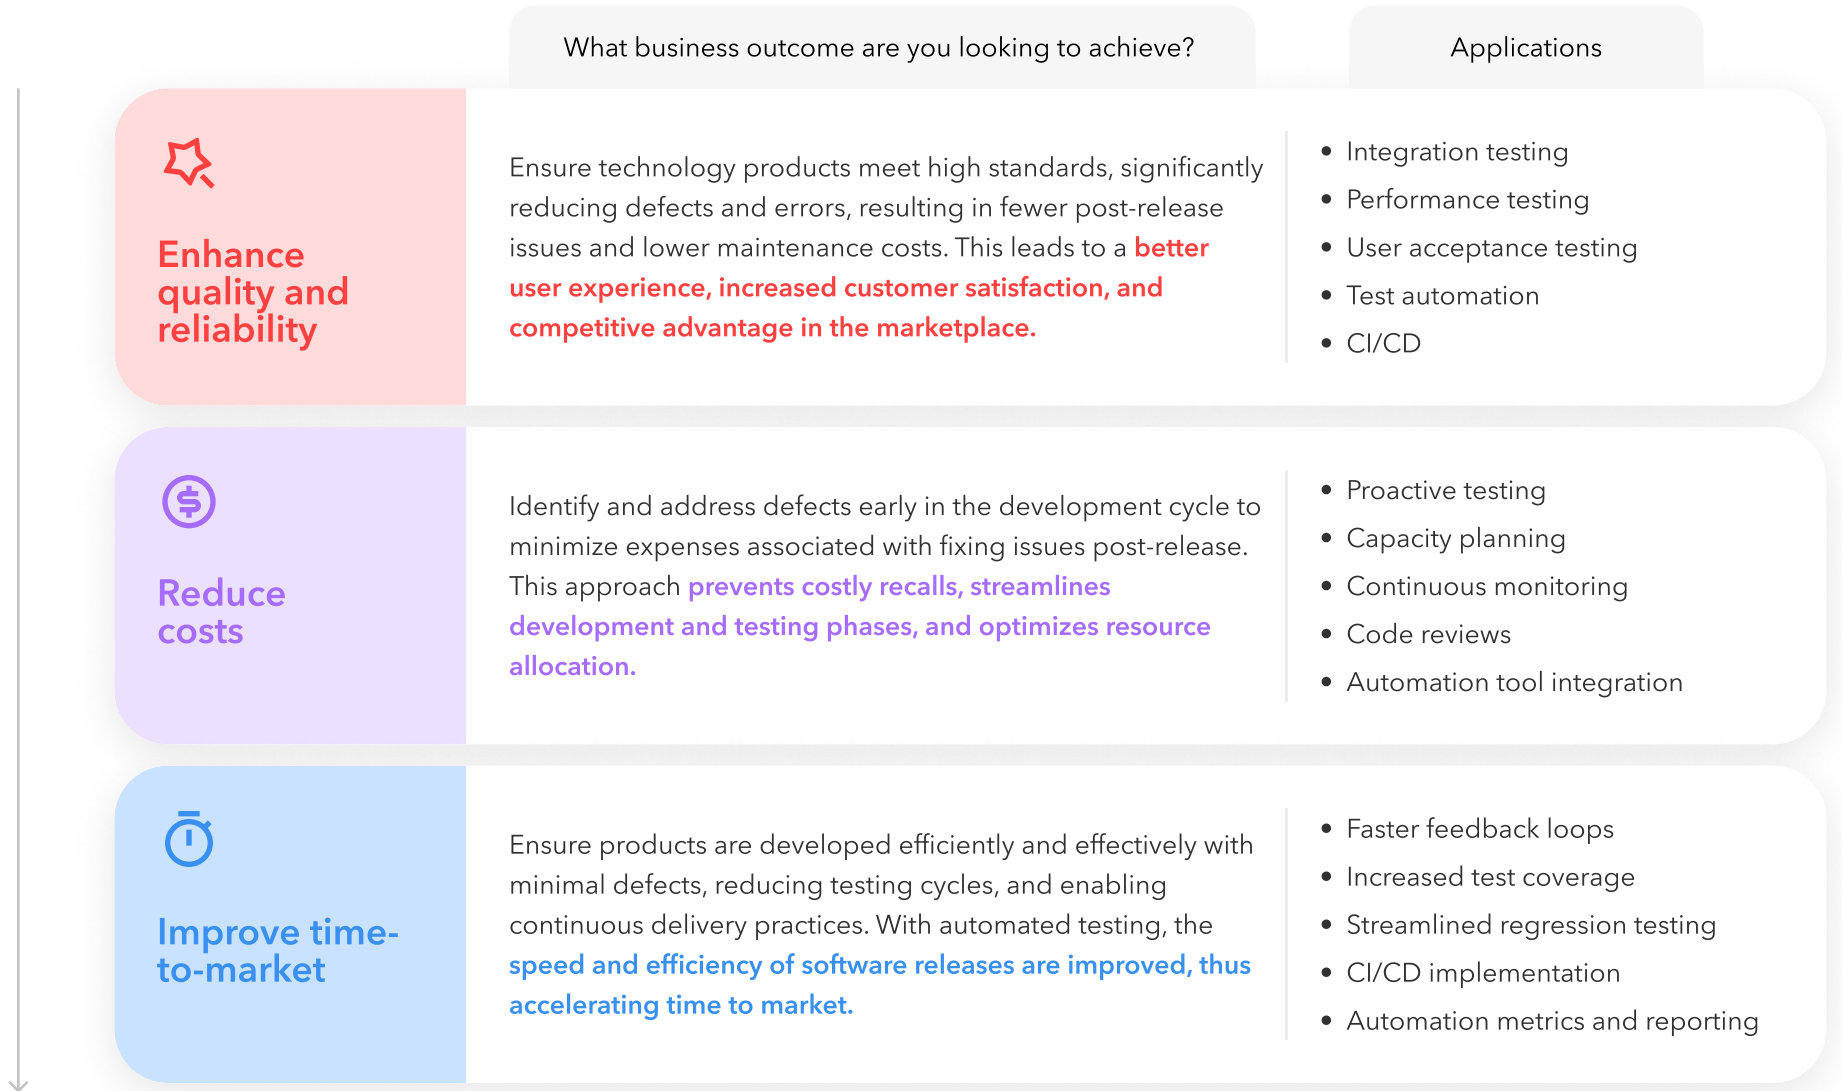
What business outcome are you looking to achieve?

Applications

Enhance quality and reliability

Ensure technology products meet high standards, significantly reducing defects and errors, resulting in fewer post-release issues and lower maintenance costs. This leads to a better user experience, increased customer satisfaction, and competitive advantage in the marketplace.

- Integration testing
- Performance testing
- User acceptance testing
- Test automation
- CI/CD

Reduce costs

Identify and address defects early in the development cycle to minimize expenses associated with fixing issues post-release. This approach prevents costly recalls, streamlines development and testing phases, and optimizes resource allocation.

- Proactive testing
- Capacity planning
- Continuous monitoring
- Code reviews
- Automation tool integration

Improve time-to-market

Ensure products are developed efficiently and effectively with minimal defects, reducing testing cycles, and enabling continuous delivery practices. With automated testing, the speed and efficiency of software releases are improved, thus accelerating time to market.

- Faster feedback loops
- Increased test coverage
- Streamlined regression testing
- CI/CD implementation
- Automation metrics and reporting